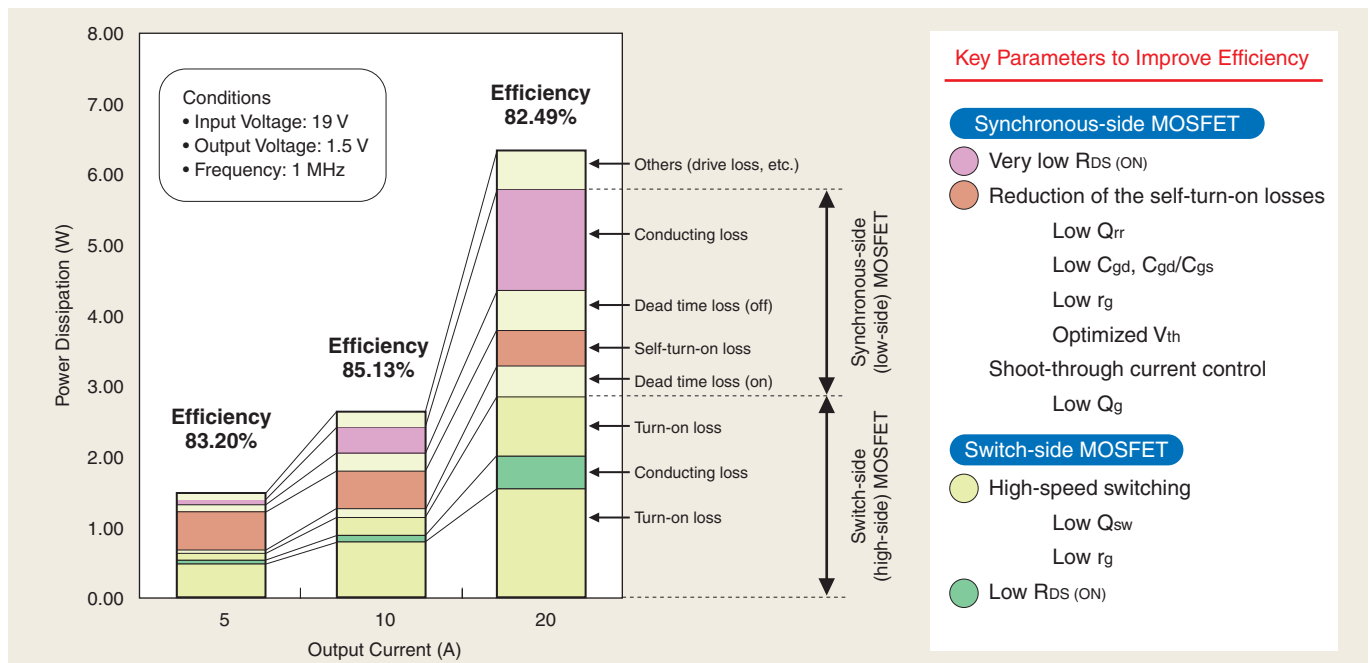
8.00
7.00
6.00
5.00
4.00
3.00
2.00
1.00
0.00

Power Dissipation (W)

Conditions
• Input Voltage: 19 V
• Output Voltage: 1.5 V
• Frequency: 1 MHz

Efficiency
83.20%

Efficiency
85.13%

Efficiency
82.49%

Others (drive loss, etc.)
Conducting loss
Dead time loss (off)
Self-turn-on loss
Dead time loss (on)
Turn-on loss
Conducting loss
Turn-on loss

Synchronous-side (low-side) MOSFET

Switch-side (high-side) MOSFET

5
10
20

Output Current (A)

Key Parameters to Improve Efficiency

Synchronous-side MOSFET

Very low $R_{DS\ (ON)}$

Reduction of the self-turn-on losses

Low $Q_{rr}$

Low $C_{gd}$, $C_{gd}/C_{gs}$

Low $r_g$

Optimized $V_{th}$

Shoot-through current control

Low $Q_g$

Switch-side MOSFET

High-speed switching

Low $Q_{sw}$

Low $r_g$

Low $R_{DS\ (ON)}$